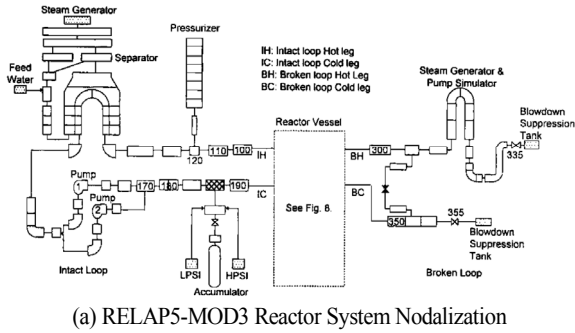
Steam Generator

Separator

Feed Water

Pressurizer

IH: Intact loop Hot leg
IC: Intact loop Cold leg
BH: Broken loop Hot Leg
BC: Broken loop Cold leg

Steam Generator & Pump Simulator

Blowdown Suppression Tank

Reactor Vessel

120

110

100

IH

BH

300

335

Pump

1

Pump

2

170

180

190

IC

See Fig. 6.

BC

350

355

Blowdown Suppression Tank

LPSI

HPSI

Accumulator

Intact Loop

Broken Loop

(a) RELAP5-MOD3 Reactor System Nodalization